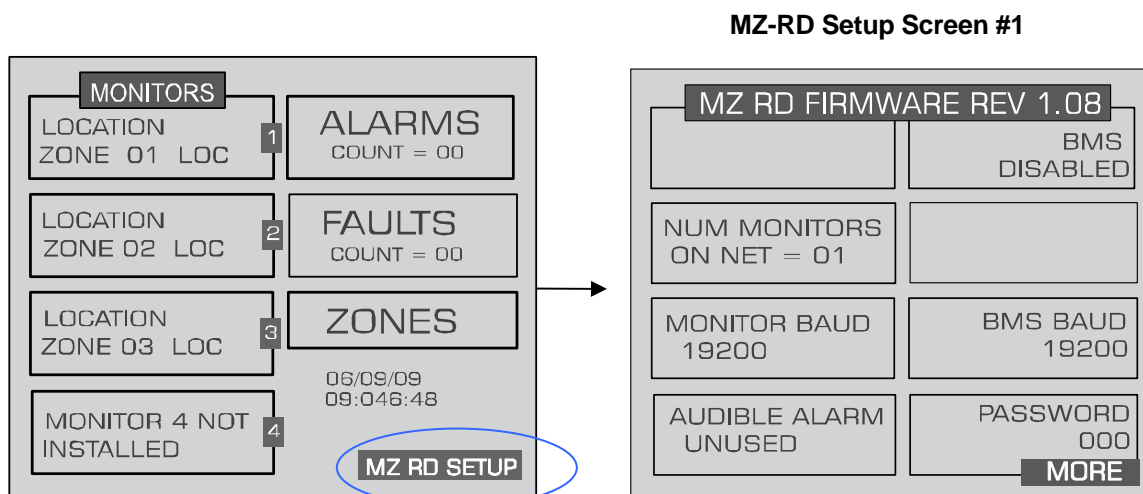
MZ-RD Setup Screen #1

MONITORS

LOCATION
ZONE 01 LOC
1

ALARMS
COUNT = 00

LOCATION
ZONE 02 LOC
2

FAULTS
COUNT = 00

LOCATION
ZONE 03 LOC
3

ZONES

MONITOR 4 NOT
INSTALLED
4

06/09/09
09:046:48

MZ RD SETUP

MZ RD FIRMWARE REV 1.08

BMS
DISABLED

NUM MONITORS
ON NET = 01

MONITOR BAUD
19200

BMS BAUD
19200

AUDIBLE ALARM
UNUSED

PASSWORD
000

MORE